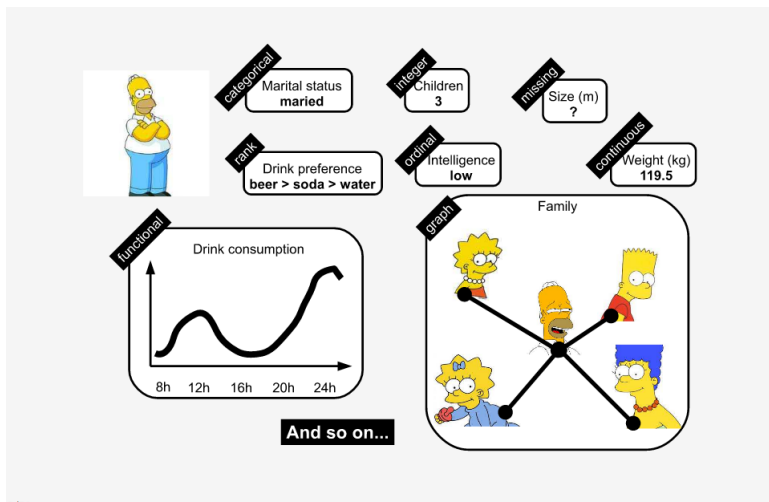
categorical
Marital status
maried

integer
Children
3

missing
Size (m)
?

rank
Drink preference
beer > soda > water

ordinal
Intelligence
low

continuous
Weight (kg)
119.5

functional
Drink consumption
8h 12h 16h 20h 24h

graph
Family

And so on...